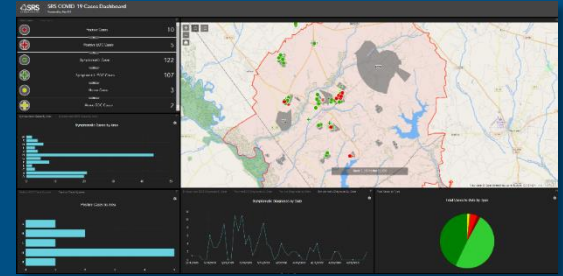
SRS COVID-19 Cases Dashboard

Positive Cases 10

Positive LOTO Cases 5

Symptomatic Cases 122

Symptomatic LOTO Cases 107

Active Cases 3

Symptomatic Cases by Area

Positive Cases by Area

Symptomatic Diagnosis by Date

Total Cases by Area by Type